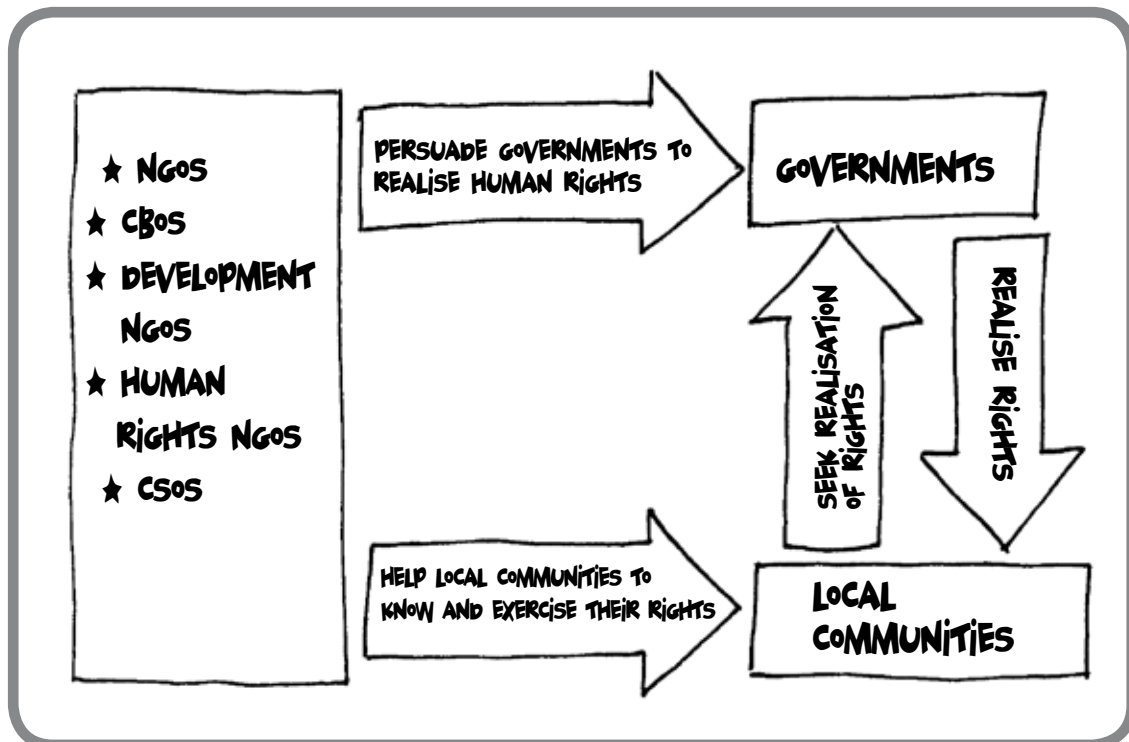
★ NGOS
★ CBOS
★ DEVELOPMENT NGOS
★ HUMAN RIGHTS NGOS
★ CSOS

PERSUADE GOVERNMENTS TO REALISE HUMAN RIGHTS

GOVERNMENTS

SEEK REALISATION OF RIGHTS

REALISE RIGHTS

HELP LOCAL COMMUNITIES TO KNOW AND EXERCISE THEIR RIGHTS

LOCAL COMMUNITIES